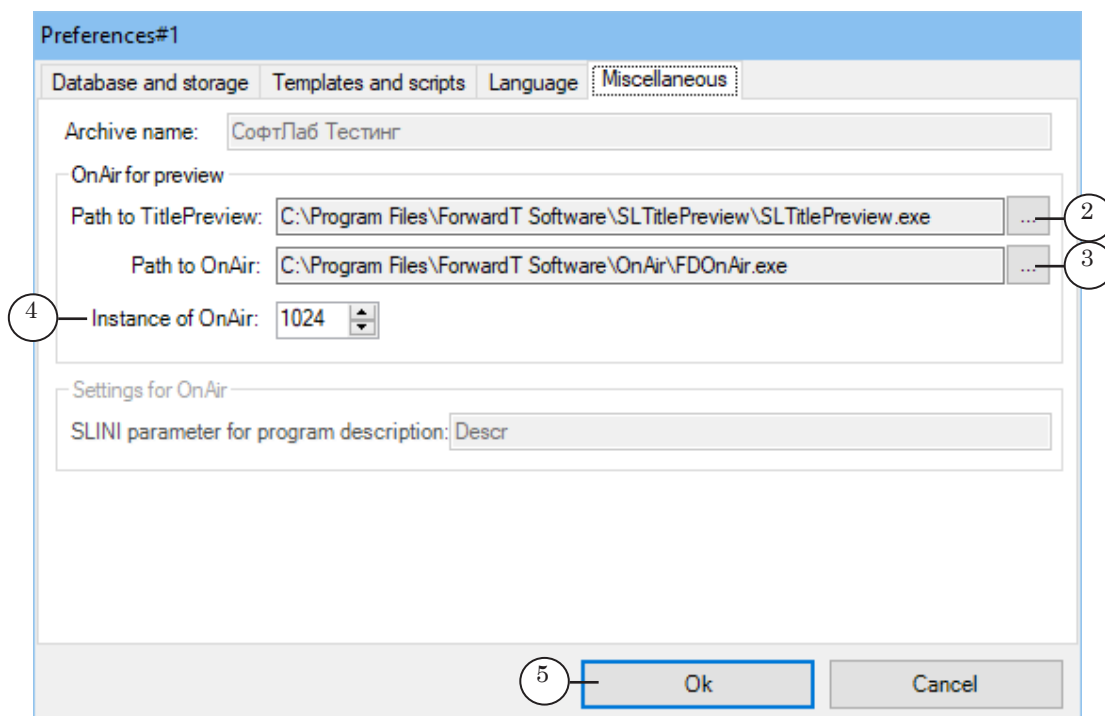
Preferences#1

Database and storage | Templates and scripts | Language | Miscellaneous

Archive name: СофтЛаб Тестинг

OnAir for preview

Path to TitlePreview: C:\Program Files\ForwardT Software\SLTitlePreview\SLTitlePreview.exe ...

2

Path to OnAir: C:\Program Files\ForwardT Software\OnAir\FDOnAir.exe ...

3

4

Instance of OnAir: 1024

Settings for OnAir

SLINI parameter for program description: Descr

5

Ok

Cancel